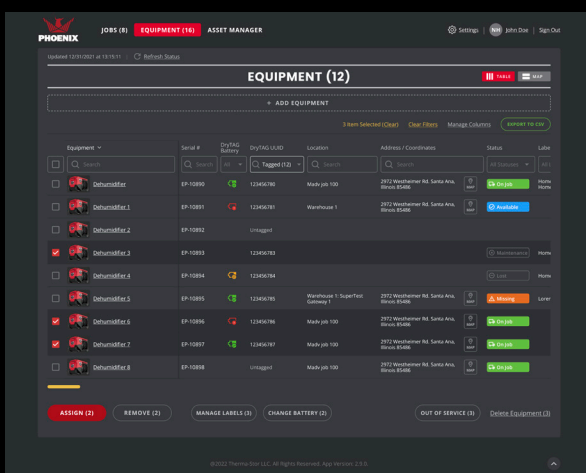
PHOENIX

JOBS (8) EQUIPMENT (16) ASSET MANAGER

Settings NH John Doe | Sign Out

Updated 12/31/2021 at 13:19:11 | Refresh Status

EQUIPMENT (12)

TABLE MAP

+ ADD EQUIPMENT

3 Item Selected (Clear) Clear Filters Manage Columns EXPORT TO CSV

| | Equipment | Serial # | DryTAG Battery | DryTAG UUID | Location | Address / Coordinates | Status | Labe |
|---|---|---|---|---|---|---|---|---|
| | Search | Search | All | Tagged (12) | Search | Search | All Statuses | All |
| | Dehumidifier | EP-10890 | | 123456780 | Madv job 100 | 2972 Westheimer Rd. Santa Ana, Illinois 85486 | On Job | Home Home |
| | Dehumidifier 1 | EP-10891 | | 123456781 | Warehouse 1 | 2972 Westheimer Rd. Santa Ana, Illinois 85486 | Available | |
| | Dehumidifier 2 | EP-10892 | | Untagged | | | | |
| ✓ | Dehumidifier 3 | EP-10893 | | 123456783 | | | Maintenance | Home |
| | Dehumidifier 4 | EP-10894 | | 123456784 | | | Lost | |
| | Dehumidifier 5 | EP-10895 | | 123456785 | Warehouse 1: SuperTest Gateway 1 | 2972 Westheimer Rd. Santa Ana, Illinois 85486 | Missing | Lore |
| ✓ | Dehumidifier 6 | EP-10896 | | 123456786 | Madv job 100 | 2972 Westheimer Rd. Santa Ana, Illinois 85486 | On Job | |
| ✓ | Dehumidifier 7 | EP-10897 | | 123456787 | Madv job 100 | 2972 Westheimer Rd. Santa Ana, Illinois 85486 | On Job | |
| | Dehumidifier 8 | EP-10898 | | Untagged | | 2972 Westheimer Rd. Santa Ana, Illinois 85486 | On Job | |

ASSIGN (2) REMOVE (2) MANAGE LABELS (3) CHANGE BATTERY (2) OUT OF SERVICE (3) Delete Equipment (3)

©2022 Thermo-Stor LLC. All Rights Reserved. App Version: 2.1.0.